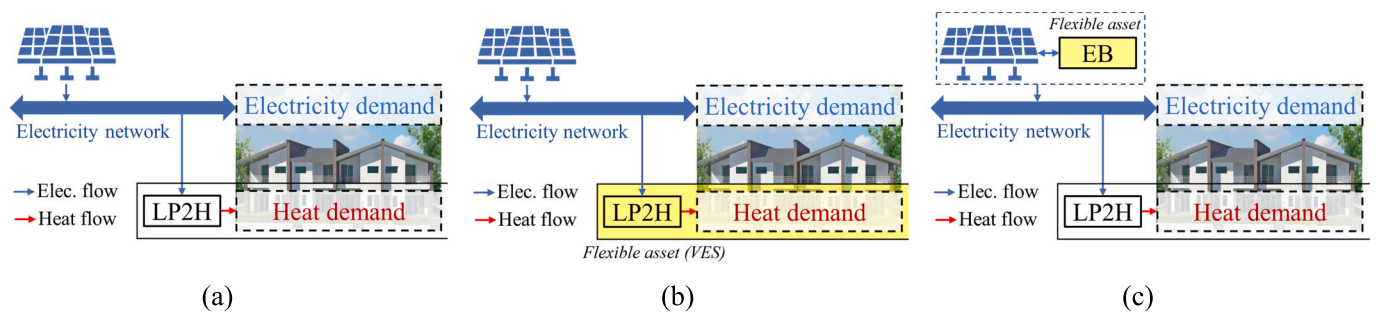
Electricity demand
Electricity network
Elec. flow
Heat flow
LP2H
Heat demand

(a)

Electricity demand
Electricity network
Elec. flow
Heat flow
LP2H
Heat demand
Flexible asset (VES)

(b)

Flexible asset
EB
Electricity demand
Electricity network
Elec. flow
Heat flow
LP2H
Heat demand

(c)